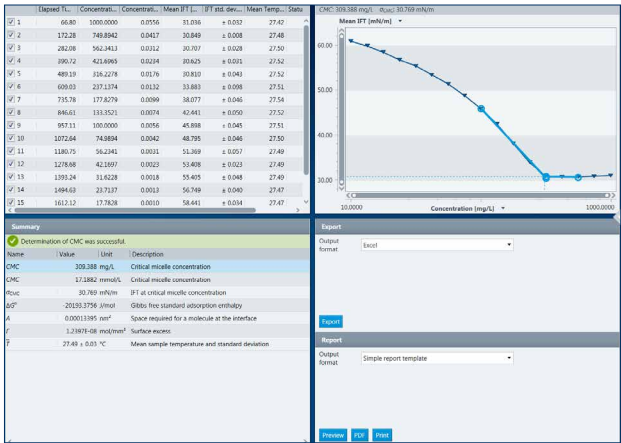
| | Elapsed Ti... | Concentrati... | Concentrati... | Mean IFT [... | IFT std. dev... | Mean Temp... | Statu |
|---|---|---|---|---|---|---|---|
| ☑ 1 | 66.80 | 1000.0000 | 0.0556 | 31.036 | ± 0.032 | 27.42 | |
| ☑ 2 | 172.28 | 749.8942 | 0.0417 | 30.849 | ± 0.008 | 27.48 | |
| ☑ 3 | 282.08 | 562.3413 | 0.0312 | 30.707 | ± 0.028 | 27.50 | |
| ☑ 4 | 390.72 | 421.6965 | 0.0234 | 30.625 | ± 0.031 | 27.52 | |
| ☑ 5 | 489.19 | 316.2278 | 0.0176 | 30.810 | ± 0.043 | 27.52 | |
| ☑ 6 | 609.03 | 237.1374 | 0.0132 | 33.883 | ± 0.098 | 27.51 | |
| ☑ 7 | 735.78 | 177.8279 | 0.0099 | 38.077 | ± 0.046 | 27.54 | |
| ☑ 8 | 846.61 | 133.3521 | 0.0074 | 42.441 | ± 0.050 | 27.52 | |
| ☑ 9 | 957.11 | 100.0000 | 0.0056 | 45.898 | ± 0.045 | 27.51 | |
| ☑ 10 | 1072.64 | 74.9894 | 0.0042 | 48.795 | ± 0.046 | 27.50 | |
| ☑ 11 | 1180.75 | 56.2341 | 0.0031 | 51.369 | ± 0.057 | 27.49 | |
| ☑ 12 | 1278.68 | 42.1697 | 0.0023 | 53.408 | ± 0.023 | 27.49 | |
| ☑ 13 | 1393.24 | 31.6228 | 0.0018 | 55.405 | ± 0.048 | 27.49 | |
| ☑ 14 | 1494.63 | 23.7137 | 0.0013 | 56.749 | ± 0.040 | 27.47 | |
| ☑ 15 | 1612.12 | 17.7828 | 0.0010 | 58.441 | ± 0.034 | 27.47 | |

CMC: 309.388 mg/L $\sigma_{CMC}$: 30.769 mN/m

Mean IFT [mN/m]

60.00
50.00
40.00
30.00

10.0000 Concentration [mg/L] 1000.0000

Summary

Determination of CMC was successful.

| Name | Value | Unit | Description |
|---|---|---|---|
| CMC | 309.388 | mg/L | Critical micelle concentration |
| CMC | 17.1882 | mmol/L | Critical micelle concentration |
| $\sigma_{CMC}$ | 30.769 | mN/m | IFT at critical micelle concentration |
| $\Delta G^0$ | -20193.3756 | J/mol | Gibbs free standard adsorption enthalpy |
| A | 0.00013395 | nm² | Space required for a molecule at the interface |
| Γ | 1.2397E-08 | mol/mm² | Surface excess |
| $\bar{T}$ | 27.49 ± 0.03 | °C | Mean sample temperature and standard deviation |

Export

Output format Excel

Export

Report

Output format Simple report template

Preview PDF Print